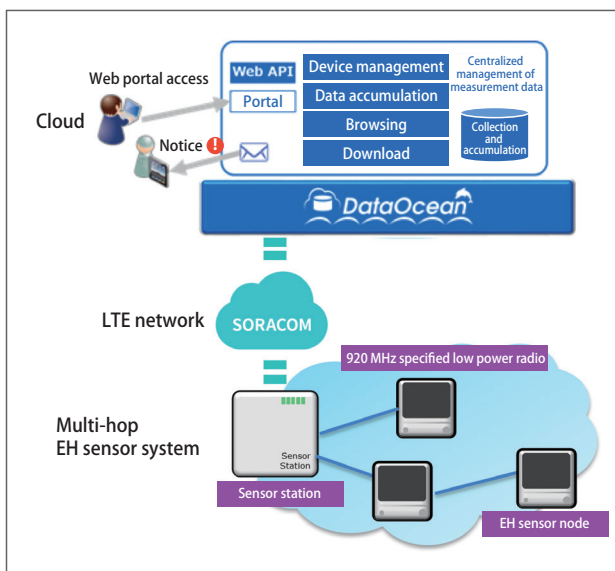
Web portal access

Cloud

Notice

Web API

Portal

Device management

Data accumulation

Browsing

Download

Centralized management of measurement data

Collection and accumulation

DataOcean

LTE network

SORACOM

920 MHz specified low power radio

Multi-hop EH sensor system

Sensor Station

Sensor station

EH sensor node